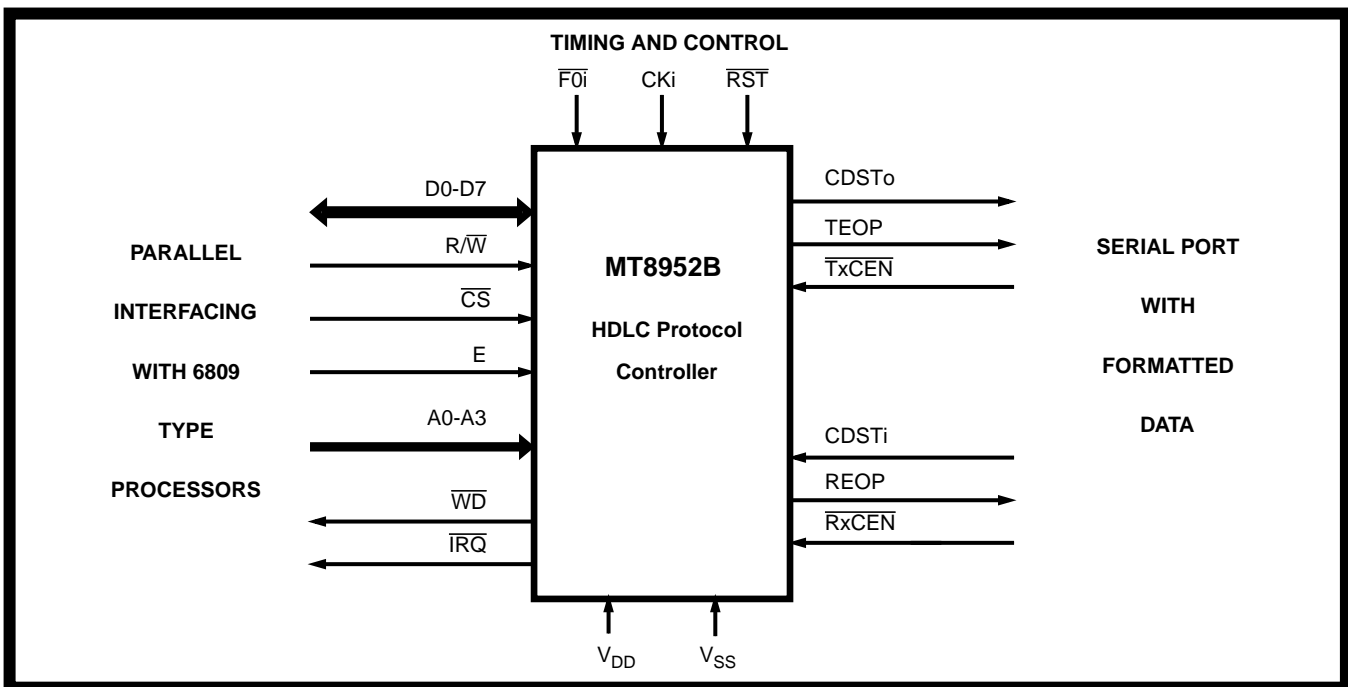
TIMING AND CONTROL

$\overline{F0i}$ CKi $\overline{RST}$

D0-D7

$R/\overline{W}$

$\overline{CS}$

E

A0-A3

$\overline{WD}$

$\overline{IRQ}$

PARALLEL

INTERFACING

WITH 6809

TYPE

PROCESSORS

MT8952B

HDLC Protocol Controller

CDSTo

TEOP

$\overline{TxCEN}$

CDSTi

REOP

$\overline{RxCEN}$

SERIAL PORT

WITH

FORMATTED

DATA

$V_{DD}$ $V_{SS}$